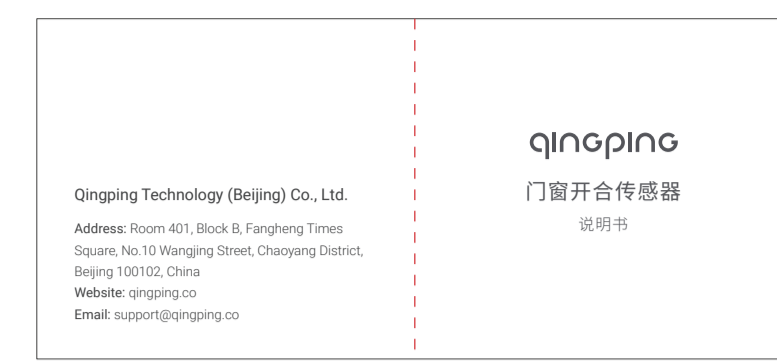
Qingping Technology (Beijing) Co., Ltd.

Address: Room 401, Block B, Fangheng Times Square, No.10 Wangjing Street, Chaoyang District, Beijing 100102, China
Website: qingping.co
Email: support@qingping.co

qingping

门窗开合传感器

说明书